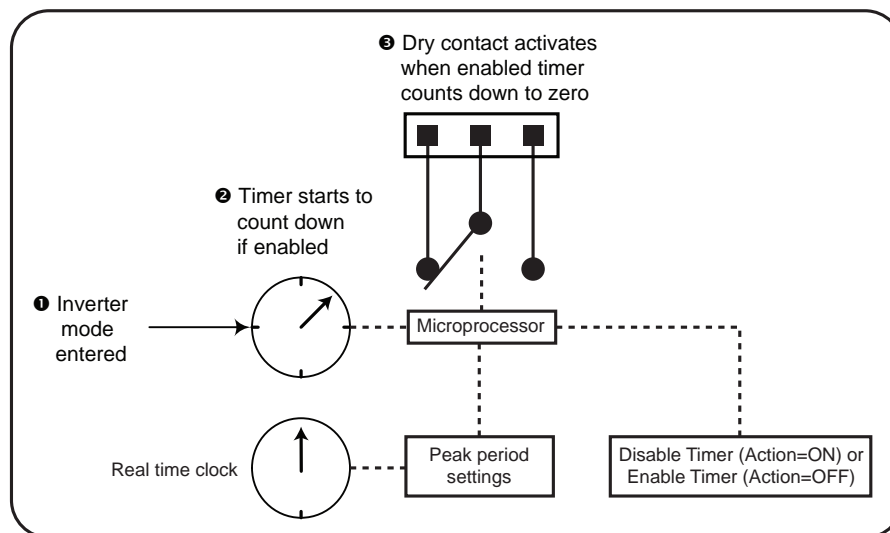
❸ Dry contact activates when enabled timer counts down to zero

❷ Timer starts to count down if enabled

❶ Inverter mode entered

Microprocessor

Real time clock

Peak period settings

Disable Timer (Action=ON) or Enable Timer (Action=OFF)